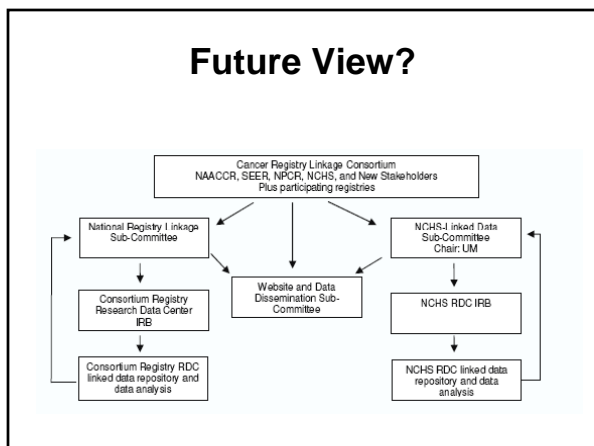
Future View?

Cancer Registry Linkage Consortium
NAACCR, SEER, NPCR, NCHS, and New Stakeholders
Plus participating registries

National Registry Linkage Sub-Committee

Website and Data Dissemination Sub-Committee

NCHS-Linked Data Sub-Committee
Chair: UM

Consortium Registry Research Data Center IRB

NCHS RDC IRB

Consortium Registry RDC linked data repository and data analysis

NCHS RDC linked data repository and data analysis